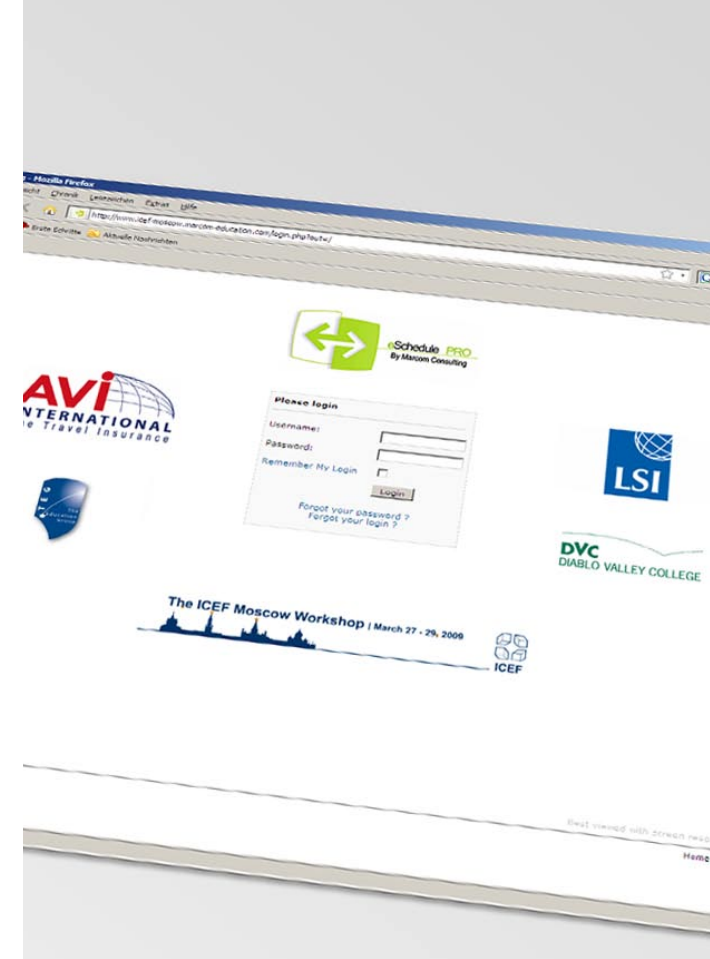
- Mozilla Firefox
sicht Chronik Lesezeichen Extras Hilfe
http://www.icef-moscow.marcom-education.com/login.php?out=/
Erste Schritte Aktuelle Nachrichten

eSchedule PRO
By Marcom Consulting

AVI INTERNATIONAL
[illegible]e Travel Insurance

STEG
The Education Group

Please login
Username:
Password:
Remember My Login
Login
Forgot your password ?
Forgot your login ?

LSI

DVC
DIABLO VALLEY COLLEGE

The ICEF Moscow Workshop | March 27 - 29, 2009

ICEF

Best viewed with screen reso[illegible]

Home